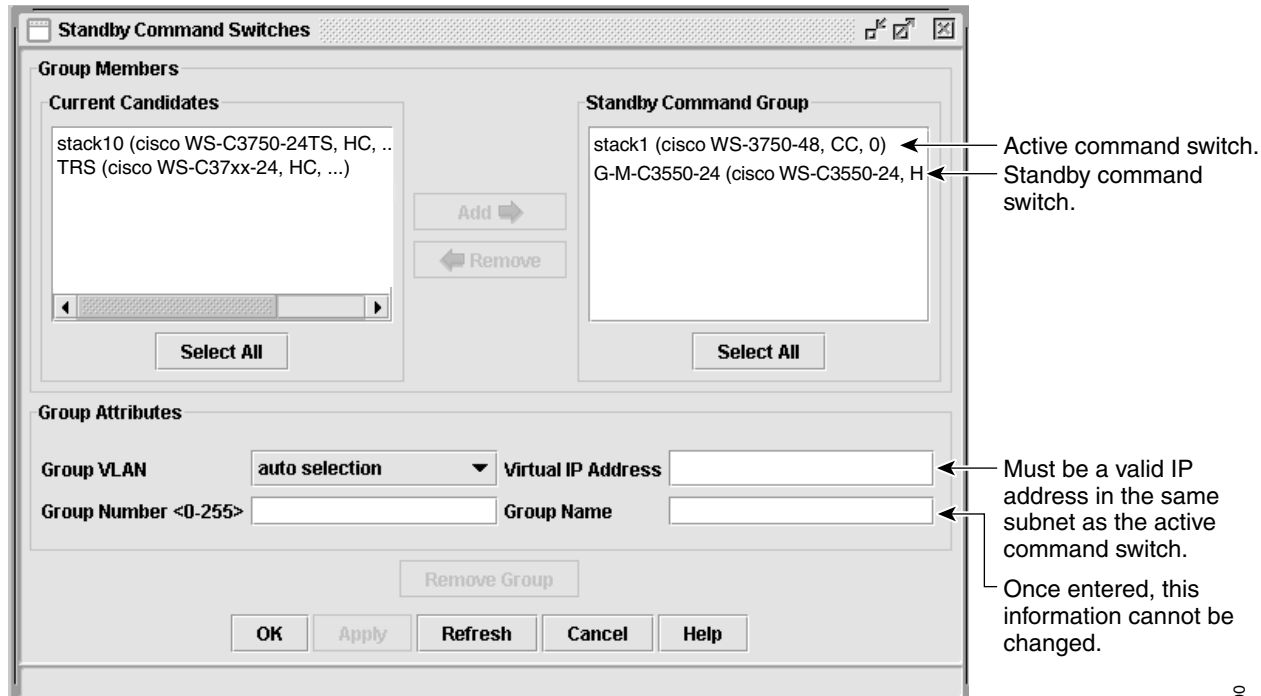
Standby Command Switches

Group Members

Current Candidates

stack10 (cisco WS-C3750-24TS, HC, ..
TRS (cisco WS-C37xx-24, HC, ...)

Select All

Add

Remove

Standby Command Group

stack1 (cisco WS-3750-48, CC, 0)
G-M-C3550-24 (cisco WS-C3550-24, H

Select All

Active command switch.

Standby command switch.

Group Attributes

Group VLAN auto selection

Virtual IP Address

Group Number <0-255>

Group Name

Must be a valid IP address in the same subnet as the active command switch.

Once entered, this information cannot be changed.

Remove Group

OK Apply Refresh Cancel Help

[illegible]